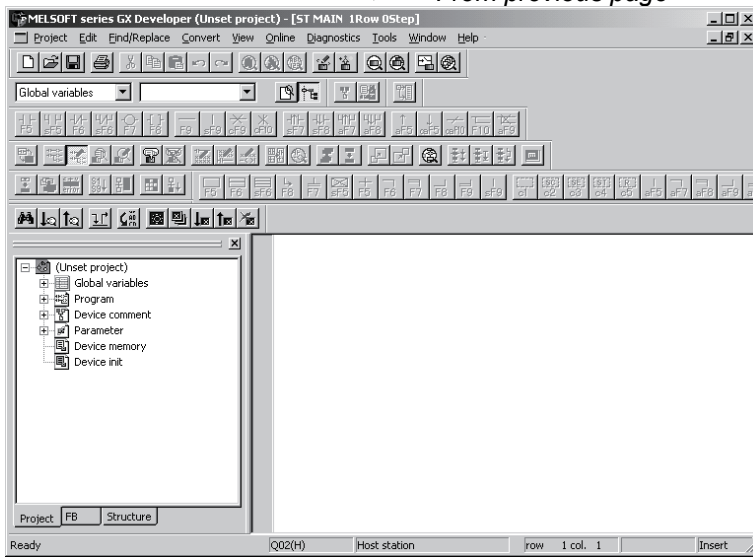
From previous page

MELSOFT series GX Developer (Unset project) - [ST MAIN 1Row 0Step]

Project Edit Find/Replace Convert View Online Diagnostics Tools Window Help

Global variables

F5 sF5 F6 sF6 F7 F8 F9 sF9 cF9 cF10 sF7 sF8 aF7 aF8 aF5 caF5 caF10 F10 aF9

F5 F6 sF6 F8 F7 sF0 F6 F7 F8 F9 sF9 c1 c2 c3 c4 c5 aF5 aF7 aF8 aF9

(Unset project)
Global variables
Program
Device comment
Parameter
Device memory
Device init

Project FB Structure

Ready Q02(H) Host station row 1 col. 1 Insert